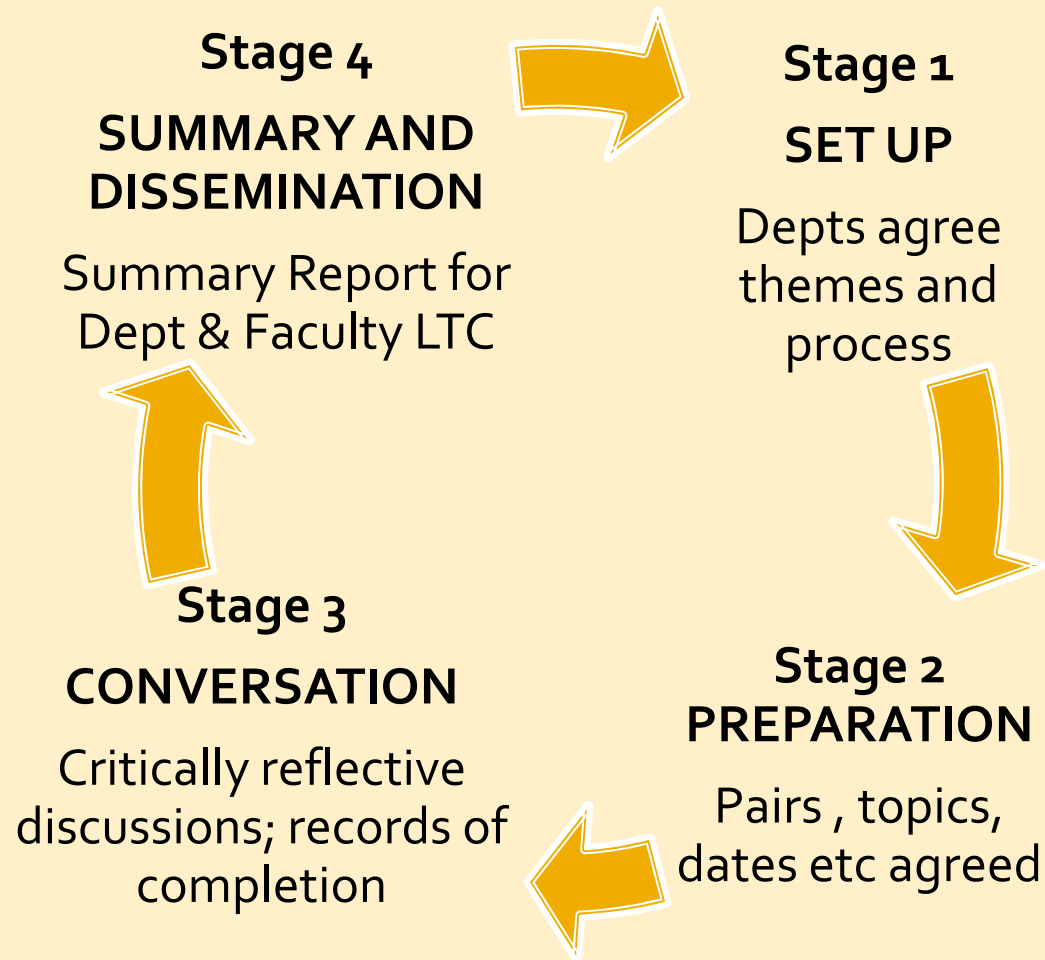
Stage 1
SET UP
Depts agree themes and process

Stage 2
PREPARATION
Pairs , topics, dates etc agreed

Stage 3
CONVERSATION
Critically reflective discussions; records of completion

Stage 4
SUMMARY AND DISSEMINATION
Summary Report for Dept & Faculty LTC